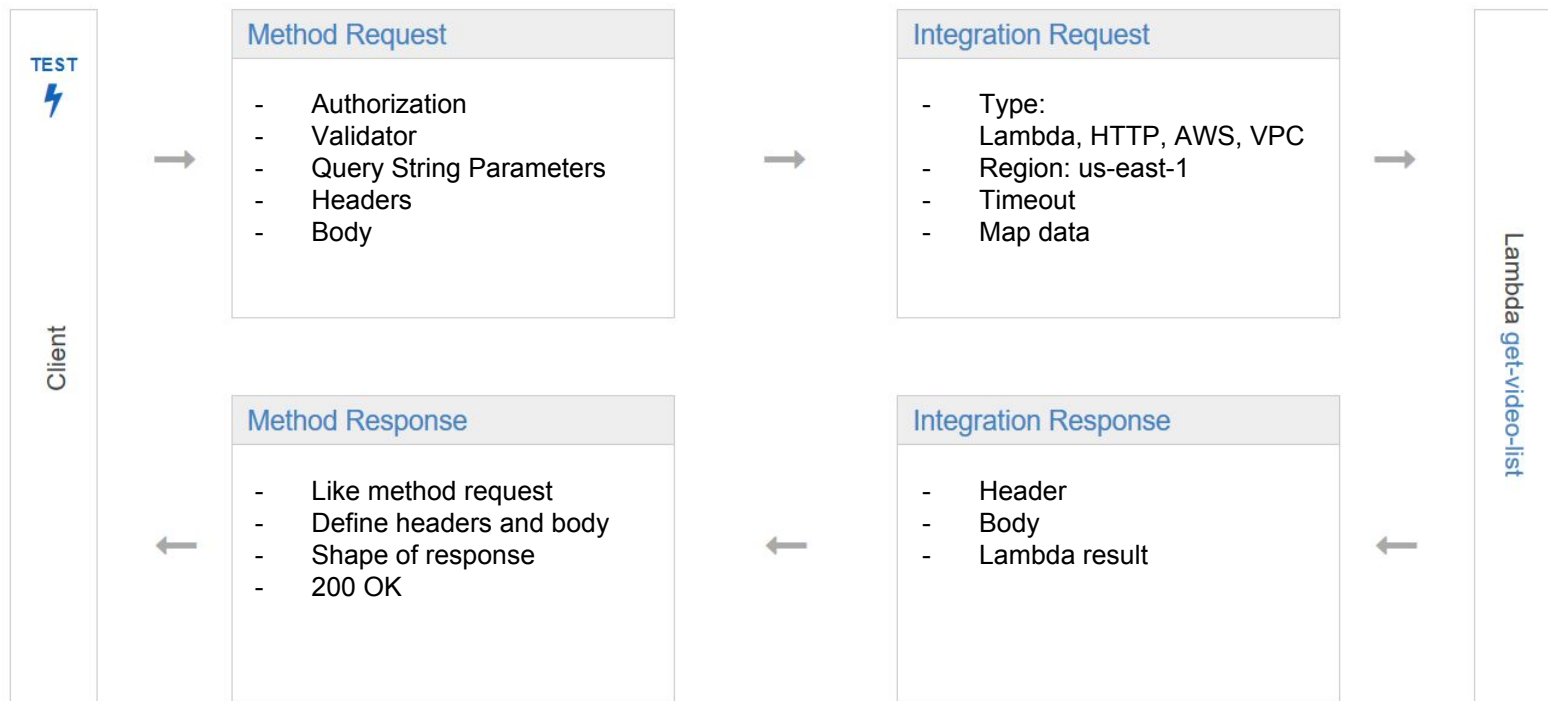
TEST

Client

Method Request

- Authorization
- Validator
- Query String Parameters
- Headers
- Body

Integration Request

- Type:
Lambda, HTTP, AWS, VPC
- Region: us-east-1
- Timeout
- Map data

Lambda get-video-list

Method Response

- Like method request
- Define headers and body
- Shape of response
- 200 OK

Integration Response

- Header
- Body
- Lambda result